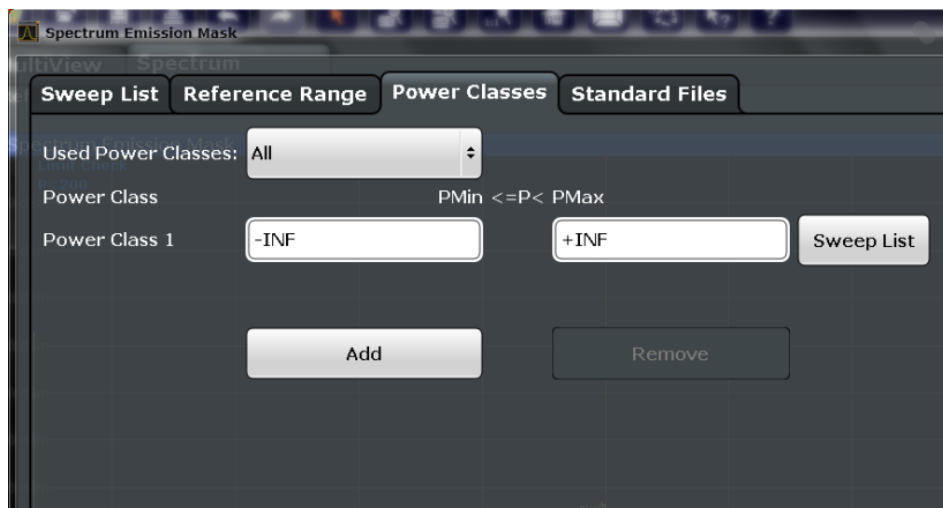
Spectrum Emission Mask

ultiView Spectrum

Sweep List | Reference Range | Power Classes | Standard Files

Used Power Classes: All

Power Class PMin <=P< PMax

Power Class 1 -INF +INF Sweep List

Add

Remove